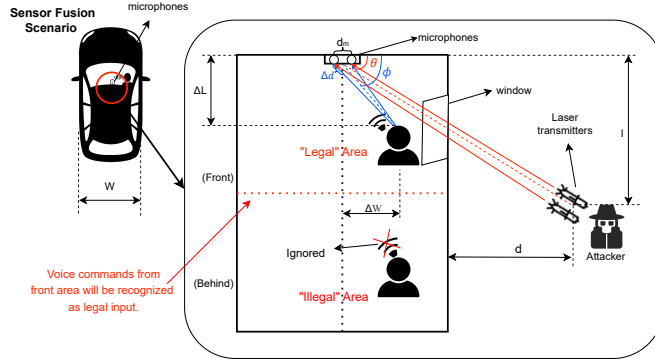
Sensor Fusion Scenario

microphones

W

$d_m$

microphones

$\theta$

$\Delta d$

$\phi$

ΔL

window

Laser transmitters

l

"Legal" Area

(Front)

ΔW

Ignored

d

(Behind)

Attacker

"Illegal" Area

Voice commands from front area will be recognized as legal input.